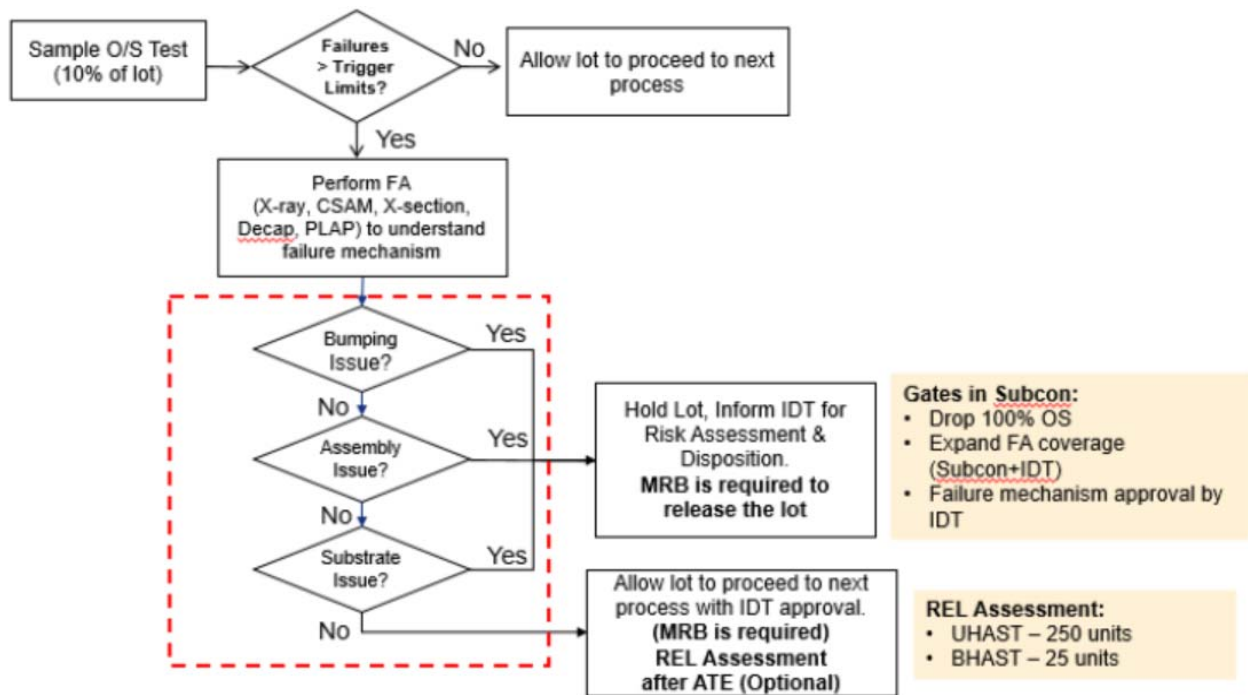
Sample O/S Test (10% of lot)

Failures > Trigger Limits?

No

Allow lot to proceed to next process

Yes

Perform FA (X-ray, CSAM, X-section, Decap, PLAP) to understand failure mechanism

Bumping Issue?

Yes

No

Assembly Issue?

Yes

No

Substrate Issue?

Yes

No

Hold Lot, Inform IDT for Risk Assessment & Disposition.
**MRB is required to release the lot**

Gates in Subcon:
- Drop 100% OS
- Expand FA coverage (Subcon+IDT)
- Failure mechanism approval by IDT

Allow lot to proceed to next process with IDT approval.
**(MRB is required)**
**REL Assessment after ATE (Optional)**

REL Assessment:
- UHAST – 250 units
- BHAST – 25 units